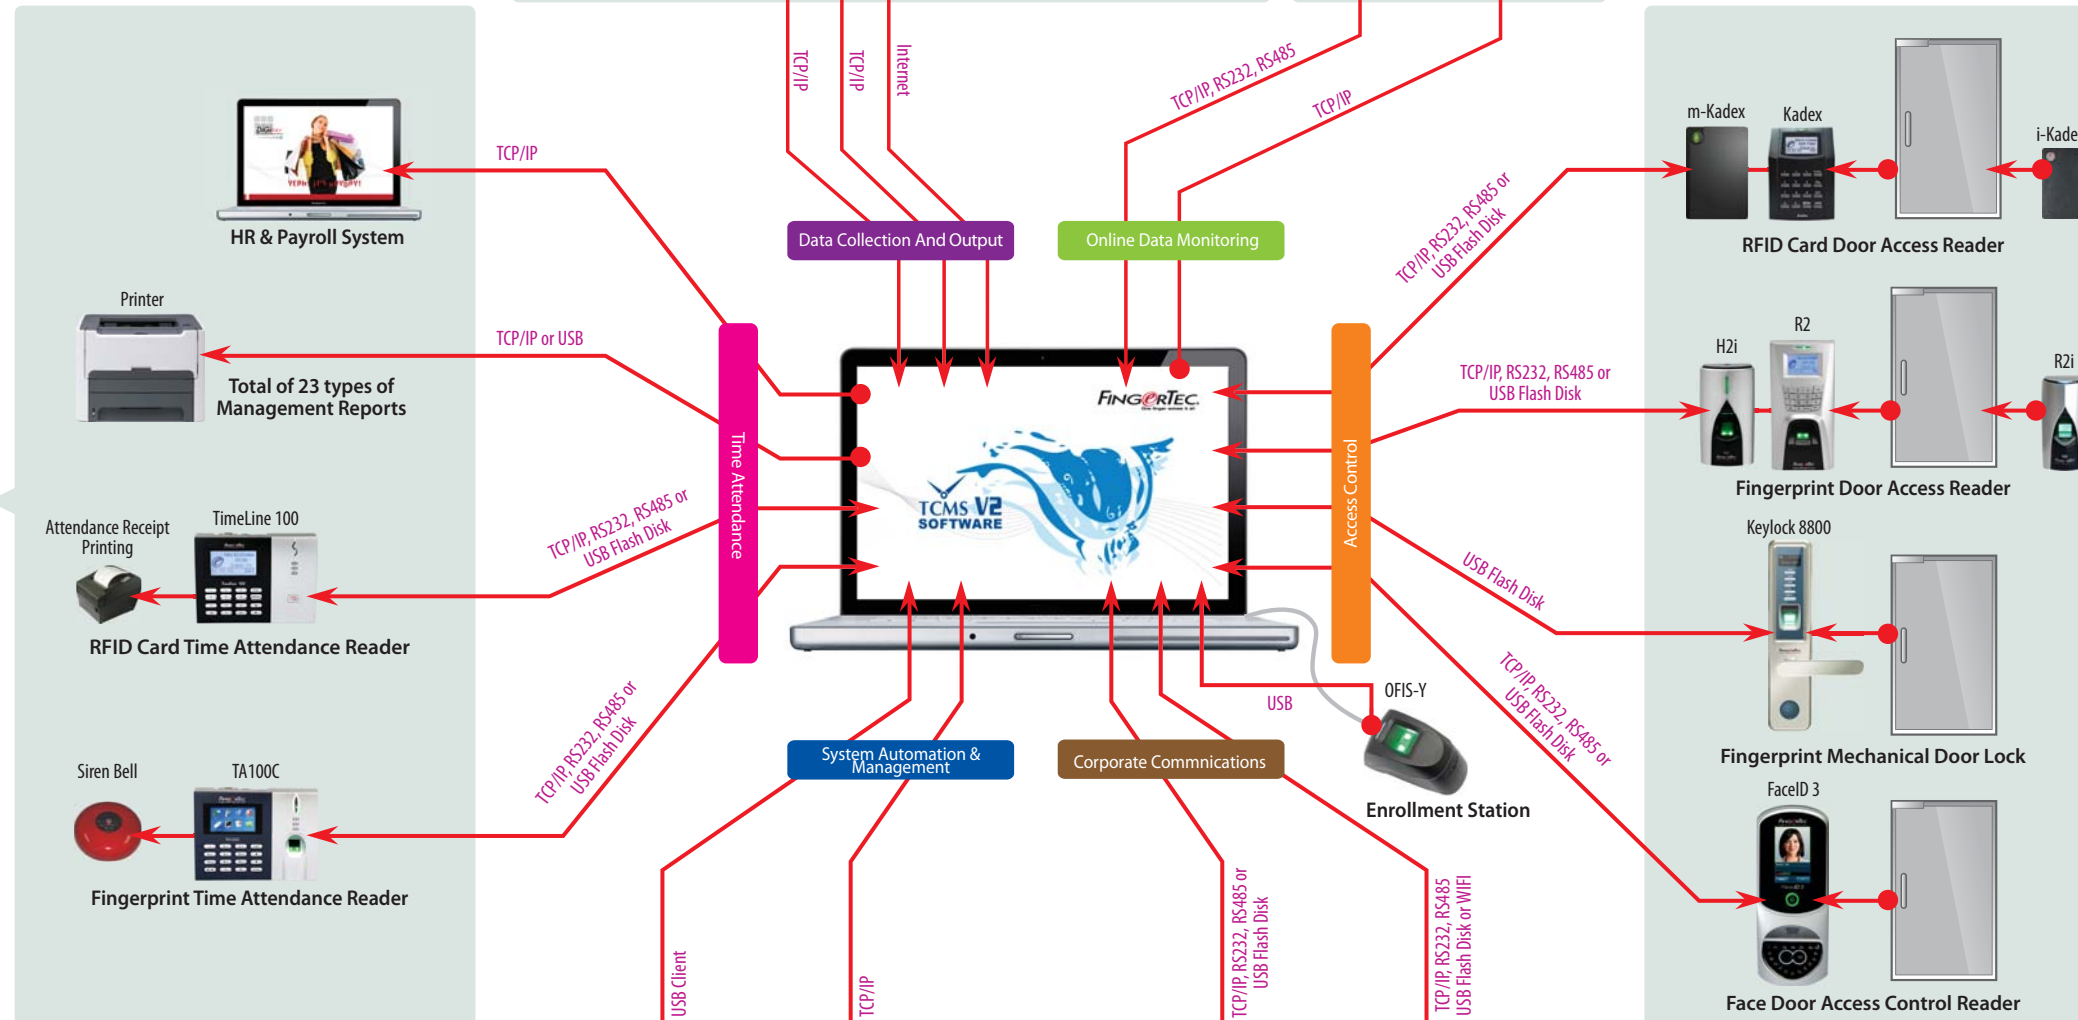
TCP/IP
TCP/IP
Internet
TCP/IP, RS232, RS485
TCP/IP

HR & Payroll System
TCP/IP

Data Collection And Output
Online Data Monitoring

m-Kadex
Kadex
i-Kade
RFID Card Door Access Reader
TCP/IP, RS232, RS485 or USB Flash Disk

Printer
TCP/IP or USB
Total of 23 types of Management Reports

Time Attendance
Access Control

FINGERTEC
TCMS V2 SOFTWARE

H2i
R2
R2i
TCP/IP, RS232, RS485 or USB Flash Disk
Fingerprint Door Access Reader

Attendance Receipt Printing
TimeLine 100
TCP/IP, RS232, RS485 or USB Flash Disk
RFID Card Time Attendance Reader

Keylock 8800
USB Flash Disk
Fingerprint Mechanical Door Lock

TCP/IP, RS232, RS485 or USB Flash Disk
USB
OFIS-Y
TCP/IP, RS232, RS485 or USB Flash Disk

Siren Bell
TA100C
Fingerprint Time Attendance Reader

System Automation & Management
Corporate Commnications
Enrollment Station

FaceID 3
Face Door Access Control Reader

USB Client
TCP/IP
TCP/IP, RS232, RS485 or USB Flash Disk
TCP/IP, RS232, RS485 USB Flash Disk or WIFI